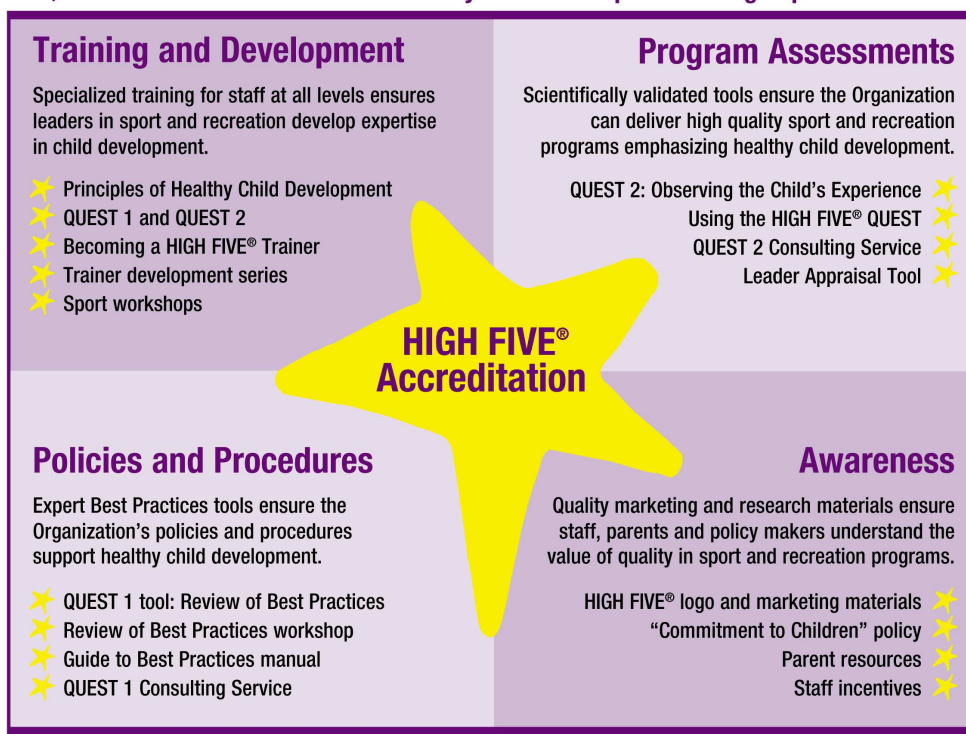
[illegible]

Training and Development

Specialized training for staff at all levels ensures leaders in sport and recreation develop expertise in child development.

Principles of Healthy Child Development
QUEST 1 and QUEST 2
Becoming a HIGH FIVE® Trainer
Trainer development series
Sport workshops

Program Assessments

Scientifically validated tools ensure the Organization can deliver high quality sport and recreation programs emphasizing healthy child development.

QUEST 2: Observing the Child's Experience
Using the HIGH FIVE® QUEST
QUEST 2 Consulting Service
Leader Appraisal Tool

HIGH FIVE® Accreditation

Policies and Procedures

Expert Best Practices tools ensure the Organization's policies and procedures support healthy child development.

QUEST 1 tool: Review of Best Practices
Review of Best Practices workshop
Guide to Best Practices manual
QUEST 1 Consulting Service

Awareness

Quality marketing and research materials ensure staff, parents and policy makers understand the value of quality in sport and recreation programs.

HIGH FIVE® logo and marketing materials
"Commitment to Children" policy
Parent resources
Staff incentives